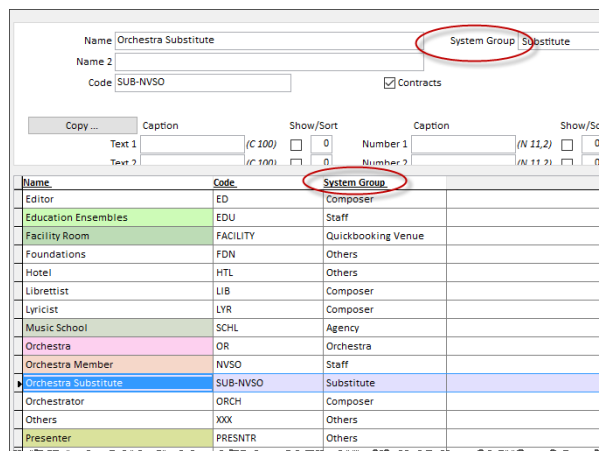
Name Orchestra Substitute
System Group Substitute
Name 2
Code SUB-NVSO
Contracts

Copy ...
Caption
Show/Sort
Caption
Show/Sc
Text 1 (C 100) 0
Number 1 (N 11,2)
Text 2 (C 100) 0
Number 2 (N 11,2)

| Name | Code | System Group |
|---|---|---|
| Editor | ED | Composer |
| Education Ensembles | EDU | Staff |
| Facility Room | FACILITY | Quickbooking Venue |
| Foundations | FDN | Others |
| Hotel | HTL | Others |
| Librettist | LIB | Composer |
| Lyricist | LYR | Composer |
| Music School | SCHL | Agency |
| Orchestra | OR | Orchestra |
| Orchestra Member | NVSO | Staff |
| Orchestra Substitute | SUB-NVSO | Substitute |
| Orchestrator | ORCH | Composer |
| Others | XXX | Others |
| Presenter | PRESNTR | Others |